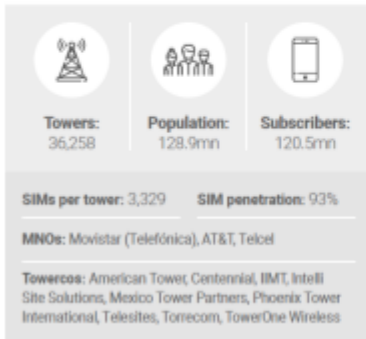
Towers:
36,258

Population:
128.9mn

Subscribers:
120.5mn

SIMs per tower: 3,329

SIM penetration: 93%

MNOs: Movistar (Telefónica), AT&T, Telcel

Towercos: American Tower, Centennial, IIMT, Intelli Site Solutions, Mexico Tower Partners, Phoenix Tower International, Telesites, Torrecom, TowerOne Wireless